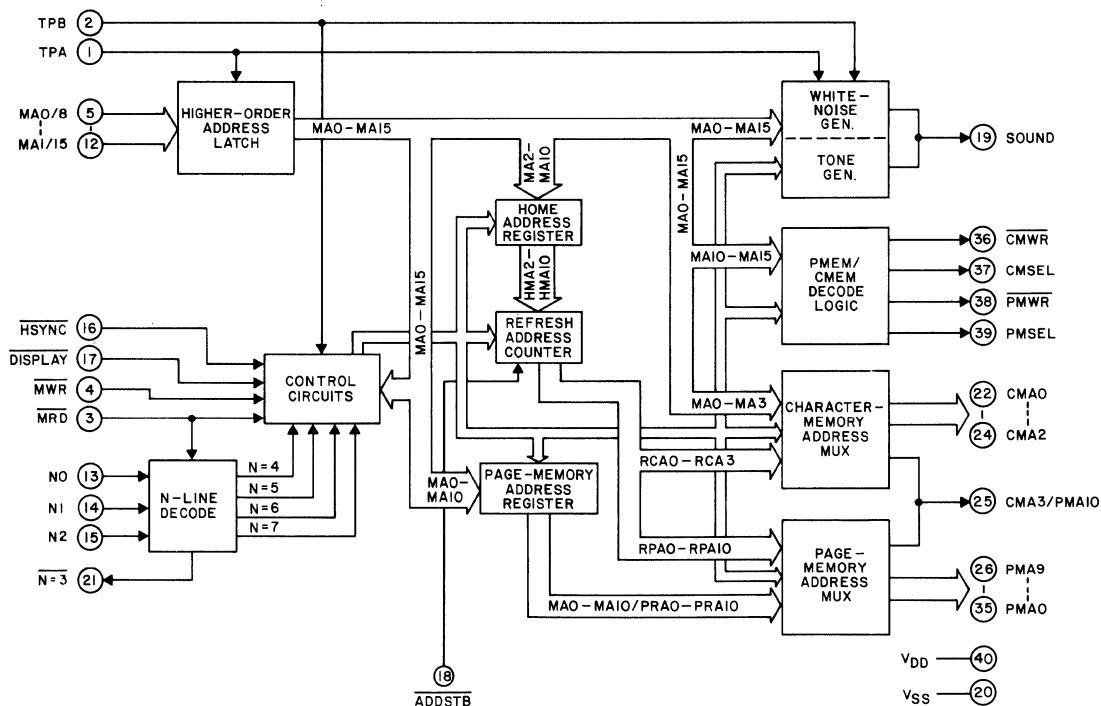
TPB 2
TPA 1
MA0/8 5
MA1/15 12
HIGHER-ORDER ADDRESS LATCH
MA0 – MA15
MA2–MA10
HOME ADDRESS REGISTER
HMA2–HMA10
REFRESH ADDRESS COUNTER
MA0 – MA15
MA0 – MA15
MA0 – MA15
MA10 – MA15
WHITE-NOISE GEN.
TONE GEN.
19 SOUND
PMEM/ CMEM DECODE LOGIC
36 $\overline{CMWR}$
37 CMSEL
38 $\overline{PMWR}$
39 PMSEL
$\overline{HSYNC}$ 16
$\overline{DISPLAY}$ 17
$\overline{MWR}$ 4
$\overline{MRD}$ 3
CONTROL CIRCUITS
MA0 – MA3
CHARACTER-MEMORY ADDRESS MUX
22 CMA0
24 CMA2
N0 13
N1 14
N2 15
N-LINE DECODE
N=4
N=5
N=6
N=7
$\overline{N=3}$ 21
MA0–MA10
PAGE-MEMORY ADDRESS REGISTER
RCA0 – RCA3
25 CMA3/PMA10
RPA0 – RPA10
PAGE-MEMORY ADDRESS MUX
26 PMA9
35 PMA0
MA0 – MA10/PRA0 – PRA10
18 $\overline{ADDSTB}$
$V_{DD}$ 40
$V_{SS}$ 20